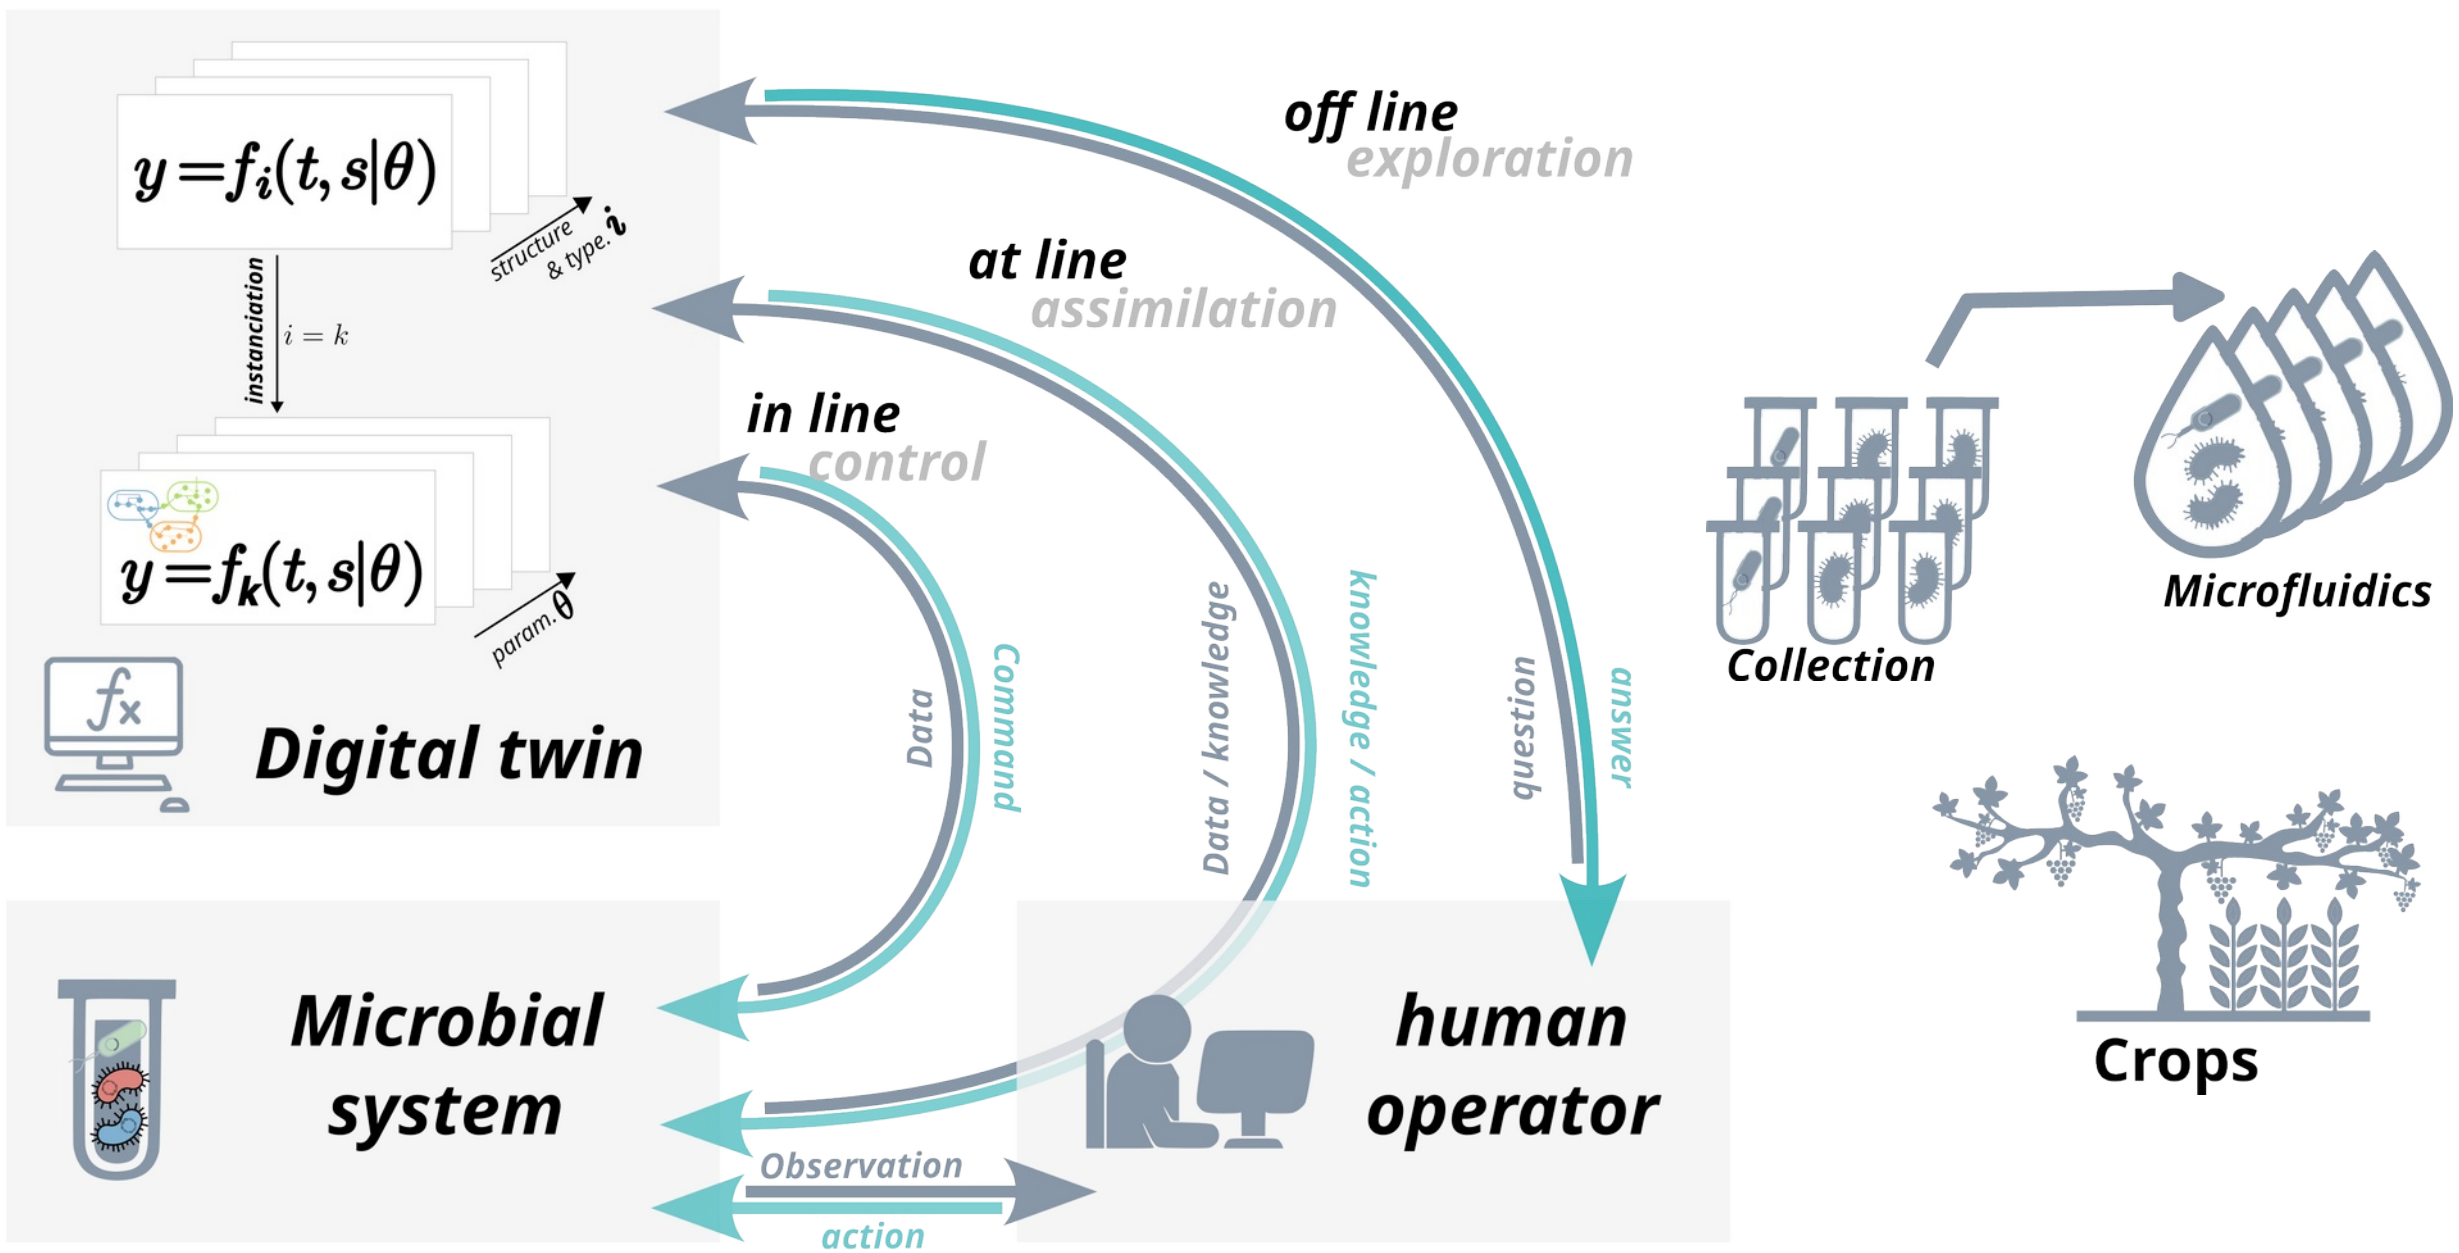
$y = f_i(t, s|\theta)$

structure & type. $i$

instanciation

$i = k$

$y = f_k(t, s|\theta)$

param. $\theta$

$f_x$

Digital twin

off line
exploration

at line
assimilation

in line
control

Data

Command

Data / knowledge

knowledge / action

question

answer

Collection

Microfluidics

Crops

Microbial system

human operator

Observation

action